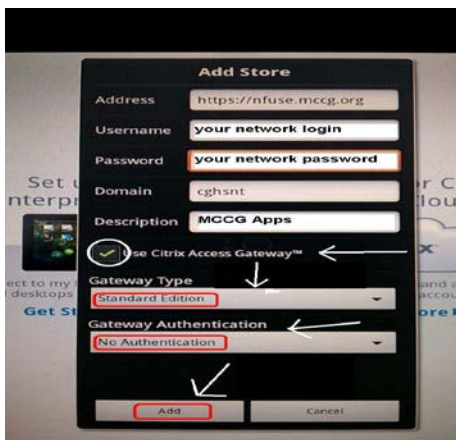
Add Store

Address https://nfuse.mccg.org

Username your network login

Password your network password

Domain cghsnt

Description MCCG Apps

Use Citrix Access Gateway™

Gateway Type

Standard Edition

Gateway Authentication

No Authentication

Add Cancel

Set u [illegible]nterpr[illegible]

r Ci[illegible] Clou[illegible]

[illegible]ect to my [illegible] desktops

Get St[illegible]

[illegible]x

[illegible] a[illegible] accou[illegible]

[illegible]ore I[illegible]